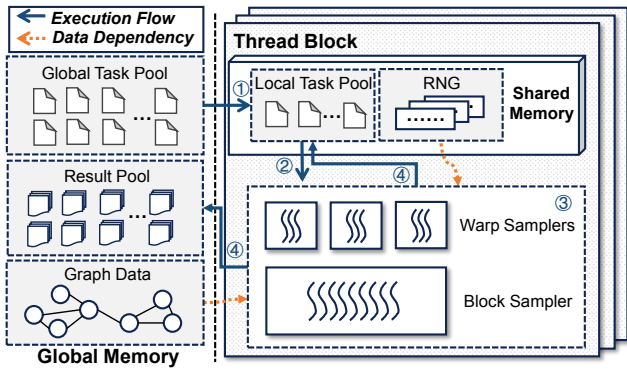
Execution Flow
Data Dependency

Global Task Pool
...

Result Pool
...

Graph Data

Global Memory

Thread Block

①
Local Task Pool
...

RNG
......

Shared Memory

②
④
③

Warp Samplers

④

Block Sampler